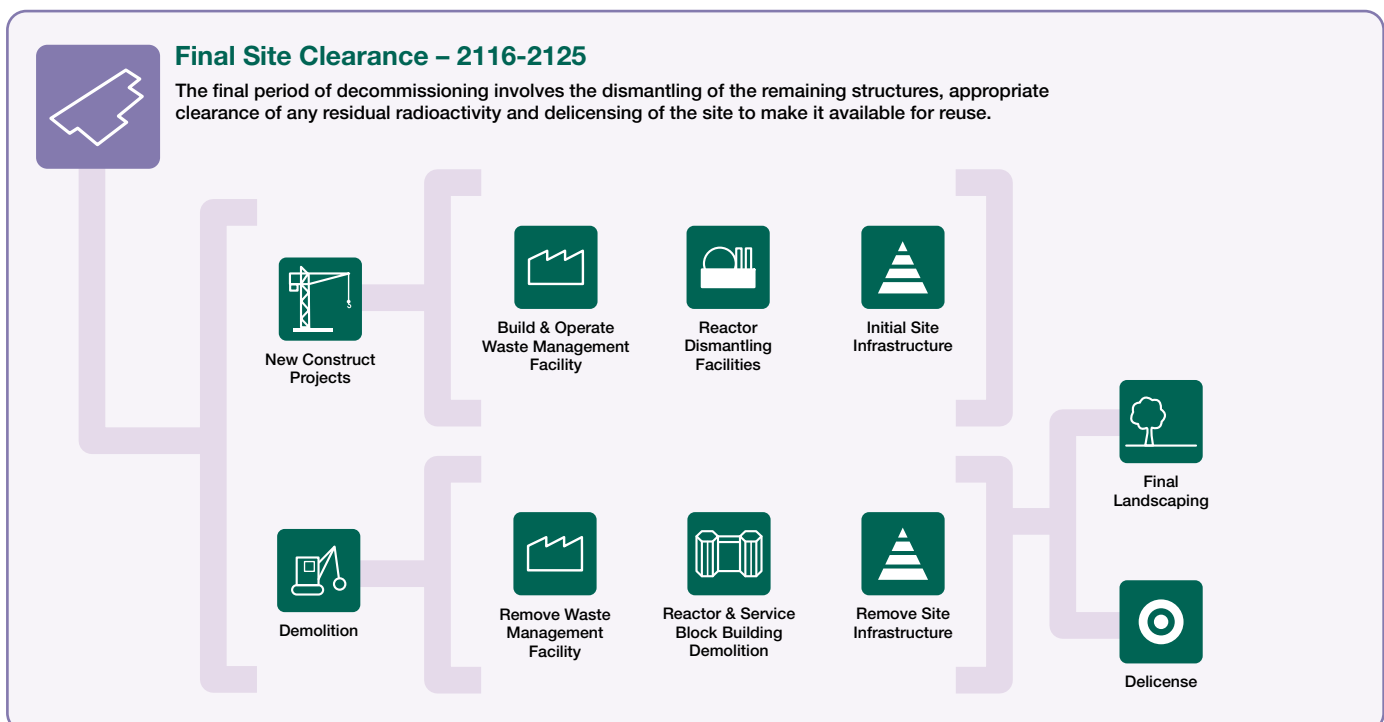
Final Site Clearance – 2116-2125

The final period of decommissioning involves the dismantling of the remaining structures, appropriate clearance of any residual radioactivity and delicensing of the site to make it available for reuse.

New Construct Projects

Build & Operate Waste Management Facility

Reactor Dismantling Facilities

Initial Site Infrastructure

Final Landscaping

Demolition

Remove Waste Management Facility

Reactor & Service Block Building Demolition

Remove Site Infrastructure

Delicense